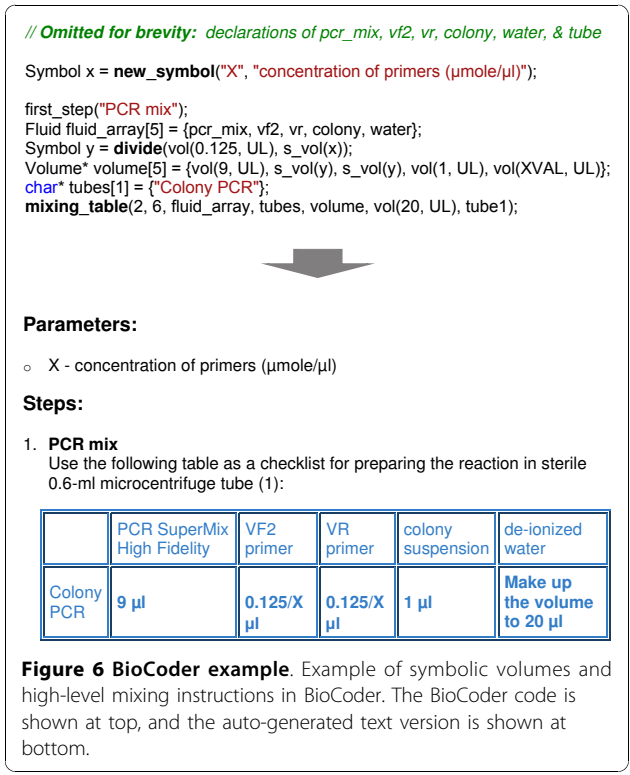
// **Omitted for brevity:** declarations of pcr_mix, vf2, vr, colony, water, & tube

Symbol x = **new_symbol**("X", "concentration of primers (µmole/µl)");

first_step("PCR mix");
Fluid fluid_array[5] = {pcr_mix, vf2, vr, colony, water};
Symbol y = **divide**(vol(0.125, UL), s_vol(x));
Volume* volume[5] = {vol(9, UL), s_vol(y), s_vol(y), vol(1, UL), vol(XVAL, UL)};
char* tubes[1] = {"Colony PCR"};
**mixing_table**(2, 6, fluid_array, tubes, volume, vol(20, UL), tube1);

**Parameters:**

○ X - concentration of primers (µmole/µl)

**Steps:**

1. **PCR mix**
Use the following table as a checklist for preparing the reaction in sterile 0.6-ml microcentrifuge tube (1):

| | PCR SuperMix High Fidelity | VF2 primer | VR primer | colony suspension | de-ionized water |
|---|---|---|---|---|---|
| Colony PCR | **9 µl** | **0.125/X µl** | **0.125/X µl** | **1 µl** | **Make up the volume to 20 µl** |

**Figure 6 BioCoder example**. Example of symbolic volumes and high-level mixing instructions in BioCoder. The BioCoder code is shown at top, and the auto-generated text version is shown at bottom.